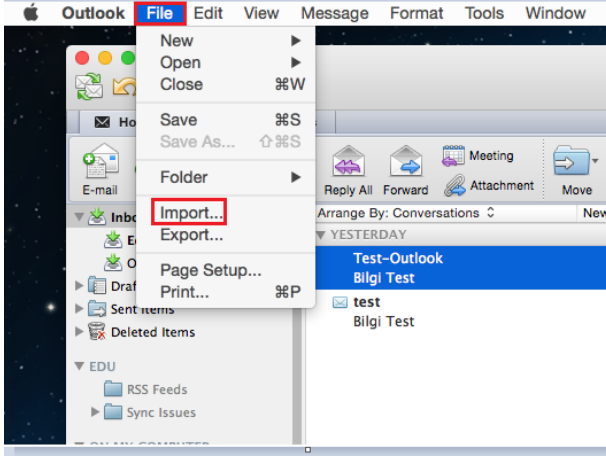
Outlook File Edit View Message Format Tools Window

New
Open
Close ⌘W
Save ⌘S
Save As... ⇧⌘S
Folder
Import...
Export...
Page Setup...
Print... ⌘P

Ho
E-mail
Inbo
Ed
O
Draf
Sent Items
Deleted Items
EDU
RSS Feeds
Sync Issues

Reply All Forward
Meeting
Attachment
Move
Arrange By: Conversations
New
YESTERDAY
Test-Outlook
Bilgi Test
test
Bilgi Test